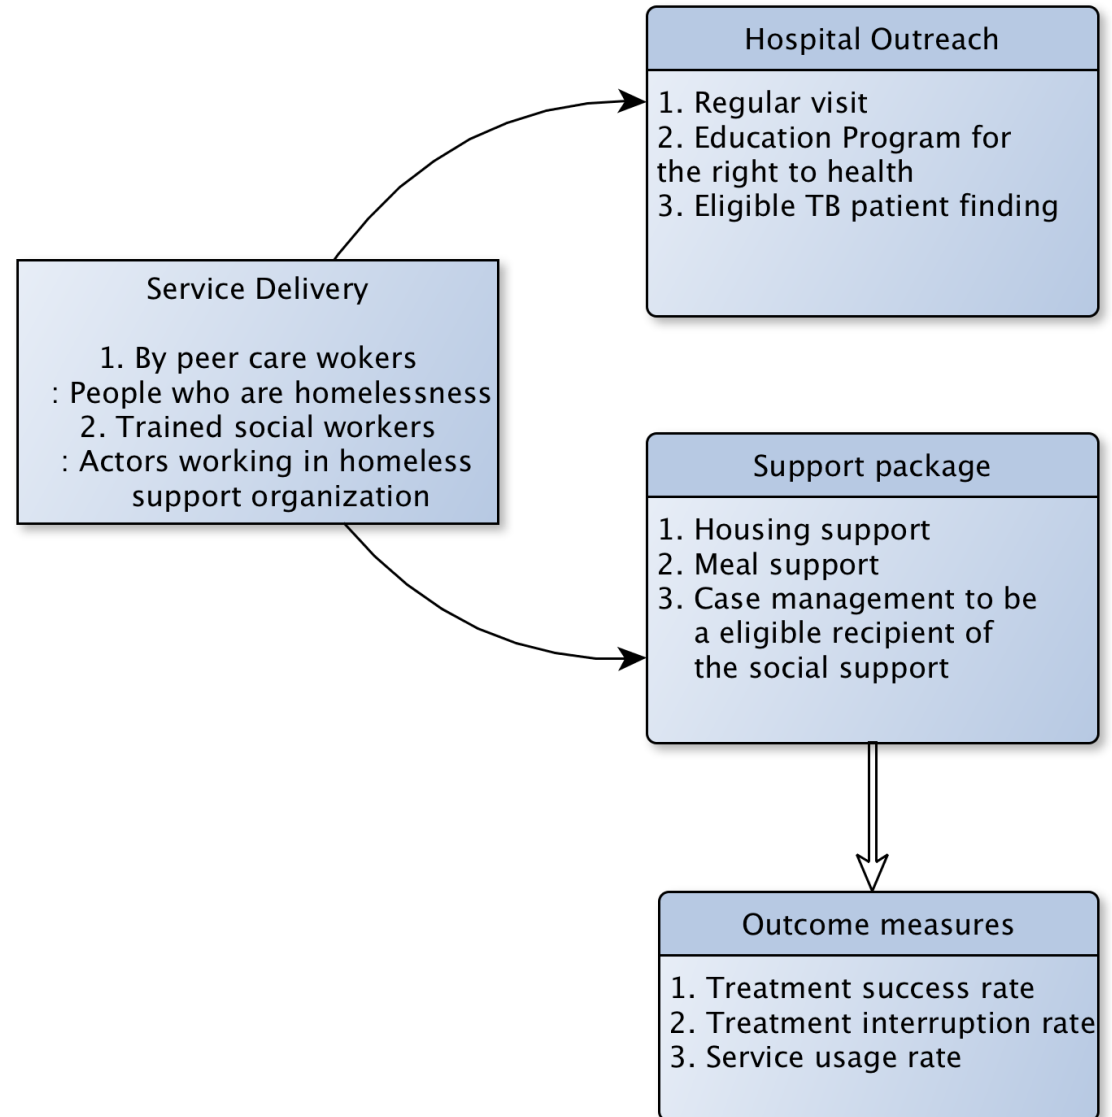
Service Delivery

1. By peer care wokers
: People who are homelessness
2. Trained social workers
: Actors working in homeless support organization

Hospital Outreach

1. Regular visit
2. Education Program for the right to health
3. Eligible TB patient finding

Support package

1. Housing support
2. Meal support
3. Case management to be a eligible recipient of the social support

Outcome measures

1. Treatment success rate
2. Treatment interruption rate
3. Service usage rate